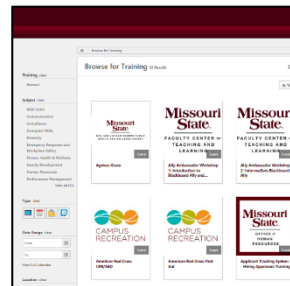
Browse for Training

Browse for Training 15 Results

Training clear
Keyword

Subject clear
ADA/Title
Communication
Compliance
Computer Skills
Diversity
Emergency Response and Workplace Safety
Fitness, Health & Wellness
Faculty Development
Human Resources
Performance Management
View all (21)

Type clear

Date Range clear
From
To
Search Calendar

Location clear

Missouri State
Ageless Grace

Missouri State
FACULTY CENTER for TEACHING AND LEARNING
Ally Ambassador Workshop 1: Introduction to Blackboard Ally and...

Missouri State
FACULTY CENTER for TEACHING AND LEARNING
Ally Ambassador Workshop 2: Intermediate Blackboard Ally...

CAMPUS RECREATION
American Red Cross CPR/AED

CAMPUS RECREATION
American Red Cross First Aid

Missouri State
OFFICE of HUMAN RESOURCES
Applicant Training System Hiring Approvers Training